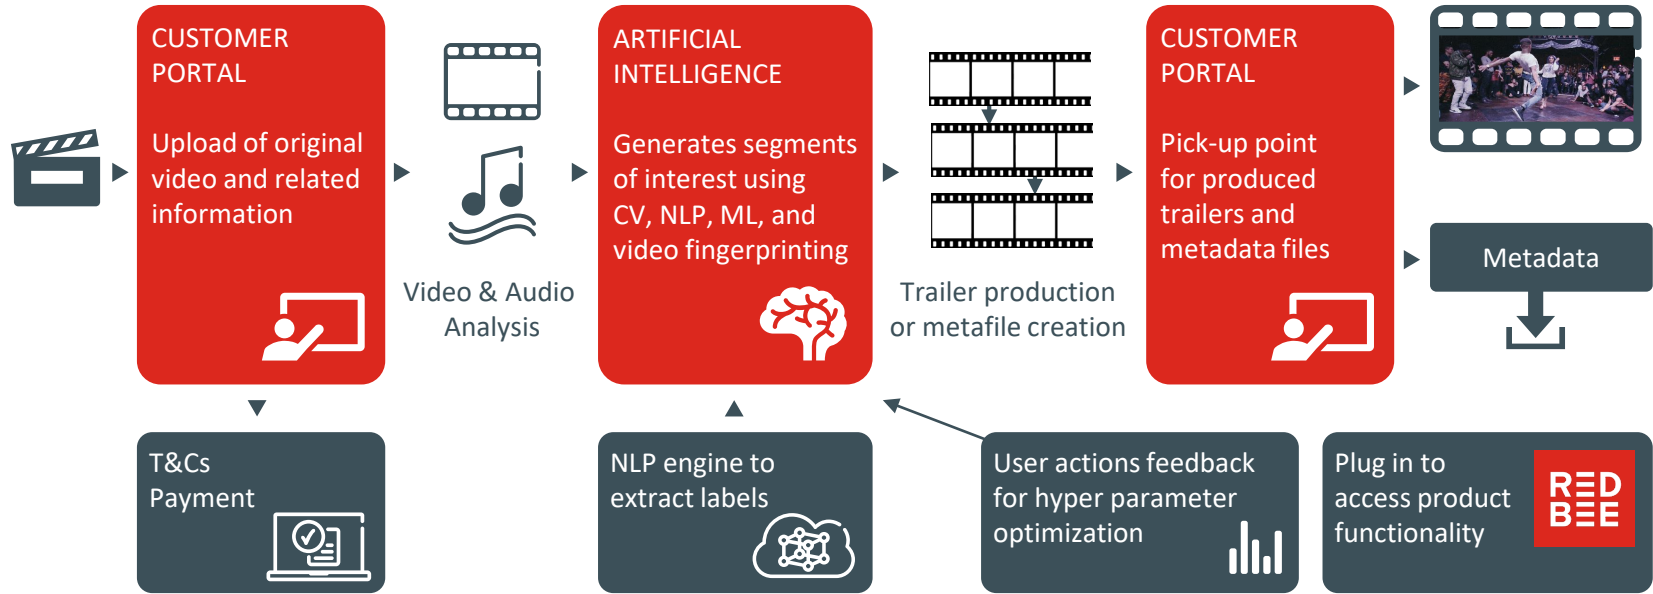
CUSTOMER PORTAL

Upload of original video and related information

Video & Audio Analysis

ARTIFICIAL INTELLIGENCE

Generates segments of interest using CV, NLP, ML, and video fingerprinting

Trailer production or metafile creation

CUSTOMER PORTAL

Pick-up point for produced trailers and metadata files

Metadata

T&Cs
Payment

NLP engine to extract labels

User actions feedback for hyper parameter optimization

Plug in to access product functionality

RED BEE